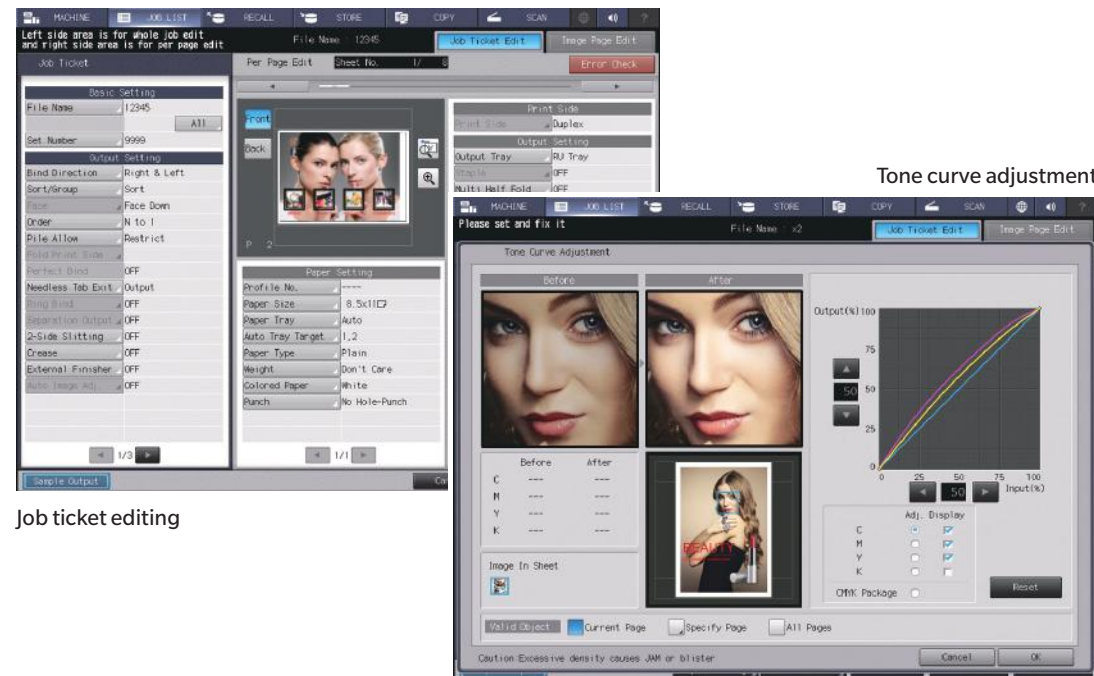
MACHINE JOB LIST RECALL STORE COPY SCAN

Left side area is for whole job edit and right side area is for per page edit

File Name : 12345

Job Ticket Edit Image Page Edit

Job Ticket

Per Page Edit Sheet No. 1/ 8

Error Check

Basic Setting

File Name 12345

All

Set Number 9999

Output Setting

Bind Direction Right & Left

Sort/Group Sort

Face Face Down

Order N to 1

Pile Allow Restrict

Fold Print Side

Perfect Bind OFF

Needless Tab Exit Output

Ring Bind OFF

Separation Output OFF

2-Side Slitting OFF

Crease OFF

External Finisher OFF

Auto Image Adj. OFF

1/3

Sample Output

Front

Back

P 2

Print Side

Print Side Duplex

Output Setting

Output Tray RU Tray

Staple OFF

Multi Half Fold OFF

Paper Setting

Profile No. ----

Paper Size 8.5x11

Paper Tray Auto

Auto Tray Target 1,2

Paper Type Plain

Weight Don't Care

Colored Paper White

Punch No Hole-Punch

1/1

Job ticket editing

Tone curve adjustment

MACHINE JOB LIST RECALL STORE COPY SCAN

Please set and fix it

File Name : x2

Job Ticket Edit Image Page Edit

Tone Curve Adjustment

Before After

Output(%) 100

75

50

50

25

0

0 25 50 75 100

50 Input(%)

| | Before | After |
|---|---|---|
| C | --- | --- |
| M | --- | --- |
| Y | --- | --- |
| K | --- | --- |

Adj. Display

C

M

Y

K

CMYK Package

Reset

Image In Sheet

BEAUTY

Valid Object Current Page Specify Page All Pages

Caution:Excessive density causes JAM or blister

Cancel OK